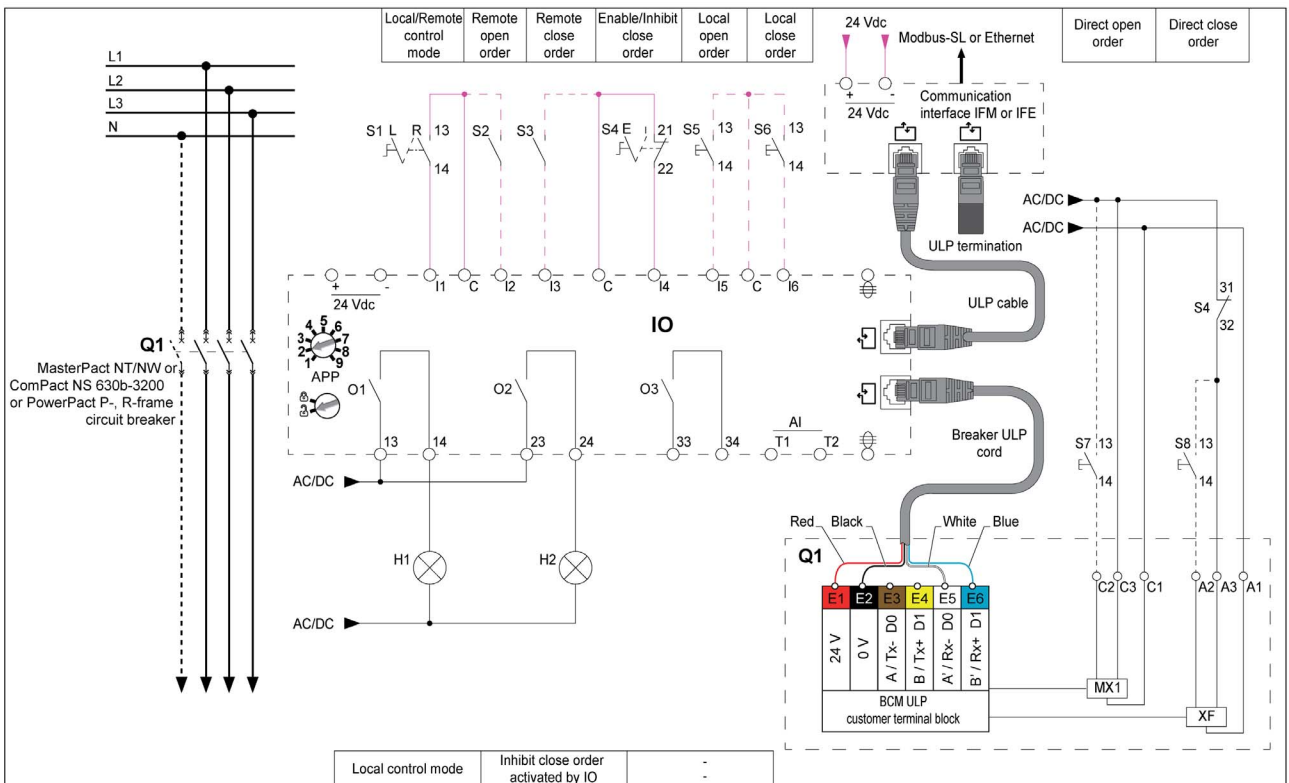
| Local/Remote control mode | Remote open order | Remote close order | Enable/Inhibit close order | Local open order | Local close order |
|---|---|---|---|---|---|

24 Vdc
Modbus-SL or Ethernet

| Direct open order | Direct close order |
|---|---|

+ -
24 Vdc
Communication interface IFM or IFE

L1
L2
L3
N

S1 L R 13 14
S2
S3
S4 E 21 22
S5 13 14
S6 13 14

AC/DC
AC/DC

ULP termination

+ -
24 Vdc
I1 C I2 I3 C I4 I5 C I6

ULP cable

IO

Q1
MasterPact NT/NW or ComPact NS 630b-3200 or PowerPact P-, R-frame circuit breaker

4 5 6
3 7
2 8
1 9
APP

O1 O2 O3
AI
13 14 23 24 33 34 T1 T2

S4 31 32

Breaker ULP cord

S7 13 14
S8 13 14

AC/DC

Red Black White Blue

Q1

H1 H2

AC/DC

E1 E2 E3 E4 E5 E6
24 V
0 V
A / Tx- D0
B / Tx+ D1
A' / Rx- D0
B' / Rx+ D1
BCM ULP
customer terminal block

C2 C3 C1
A2 A3 A1
MX1
XF

| Local control mode | Inhibit close order activated by IO | - - |
|---|---|---|